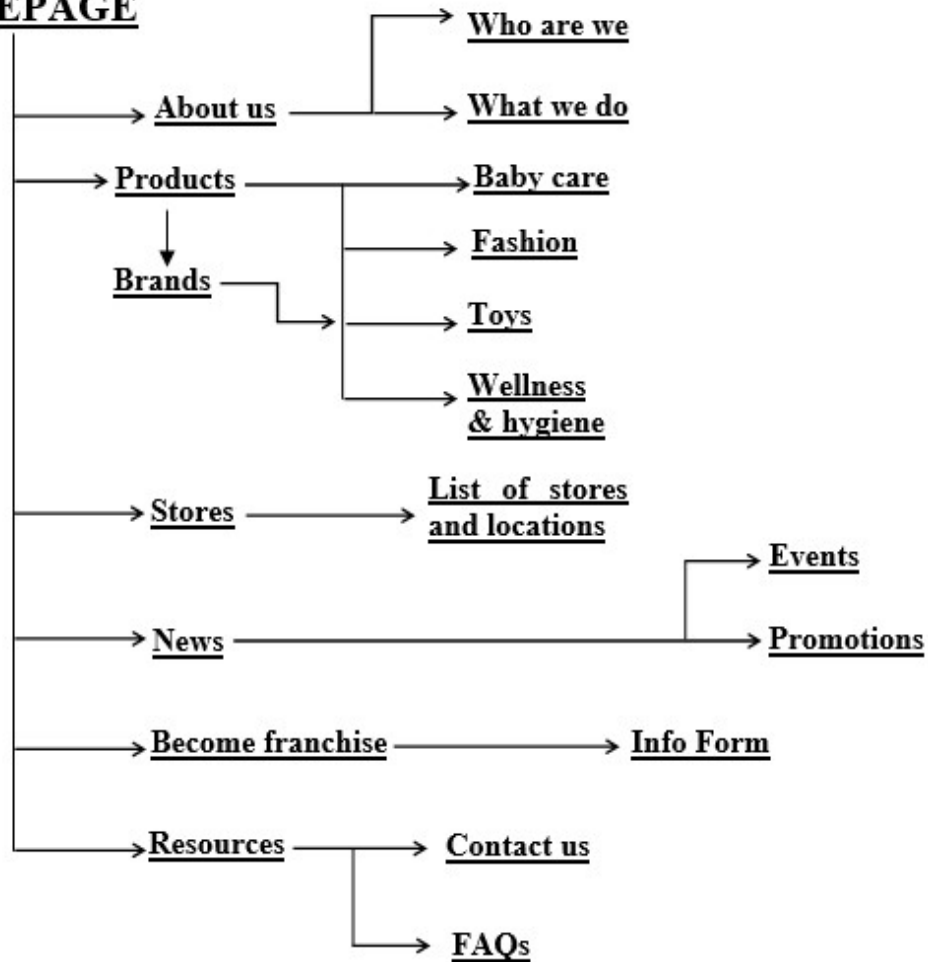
EPAGE

About us

Who are we

What we do

Products

Baby care

Fashion

Brands

Toys

Wellness & hygiene

Stores

List of stores and locations

Events

News

Promotions

Become franchise

Info Form

Resources

Contact us

FAQs